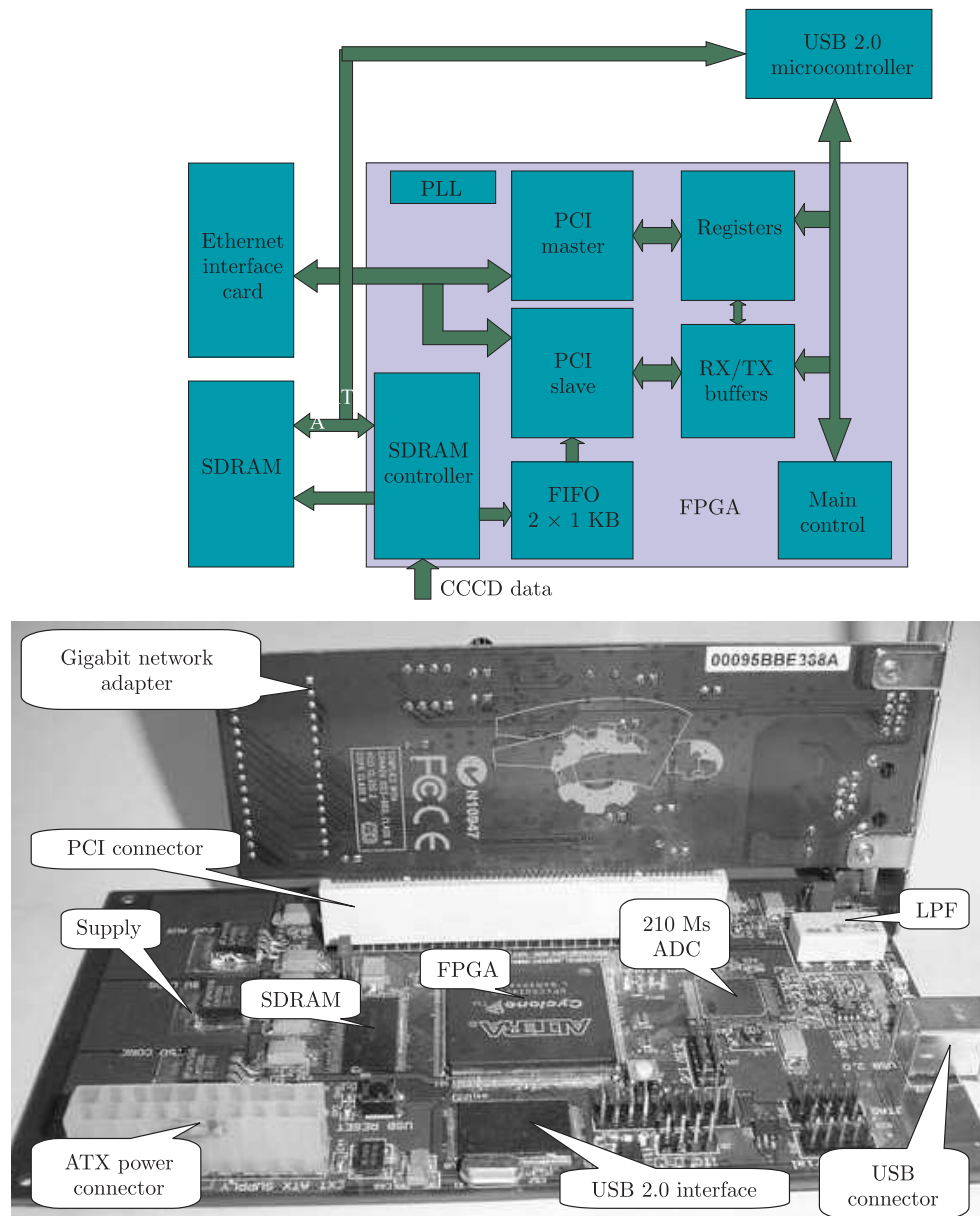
USB 2.0 microcontroller

PLL

PCI master

Registers

Ethernet interface card

PCI slave

RX/TX buffers

SDRAM

T

A

SDRAM controller

FIFO $2 \times 1$ KB

FPGA

Main control

CCCD data

Gigabit network adapter

00095BBE338A

PCI connector

Supply

210 Ms ADC

LPF

FPGA

SDRAM

ATX power connector

USB 2.0 interface

USB connector